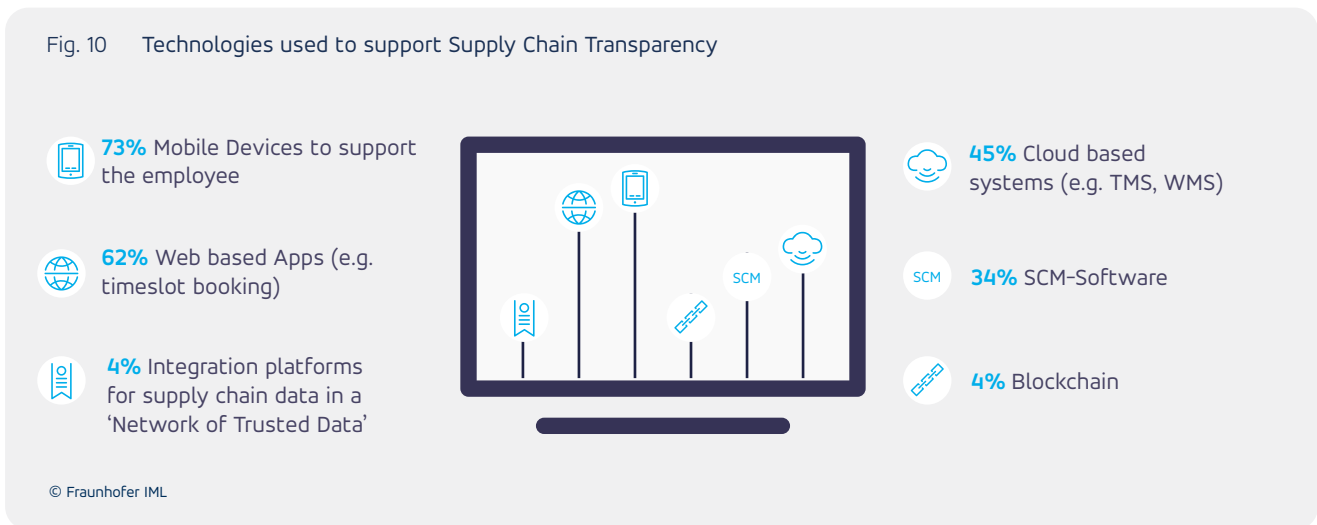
Fig. 10 Technologies used to support Supply Chain Transparency

**73%** Mobile Devices to support the employee

**62%** Web based Apps (e.g. timeslot booking)

**4%** Integration platforms for supply chain data in a 'Network of Trusted Data'

SCM

SCM

**45%** Cloud based systems (e.g. TMS, WMS)

**34%** SCM-Software

**4%** Blockchain

© Fraunhofer IML